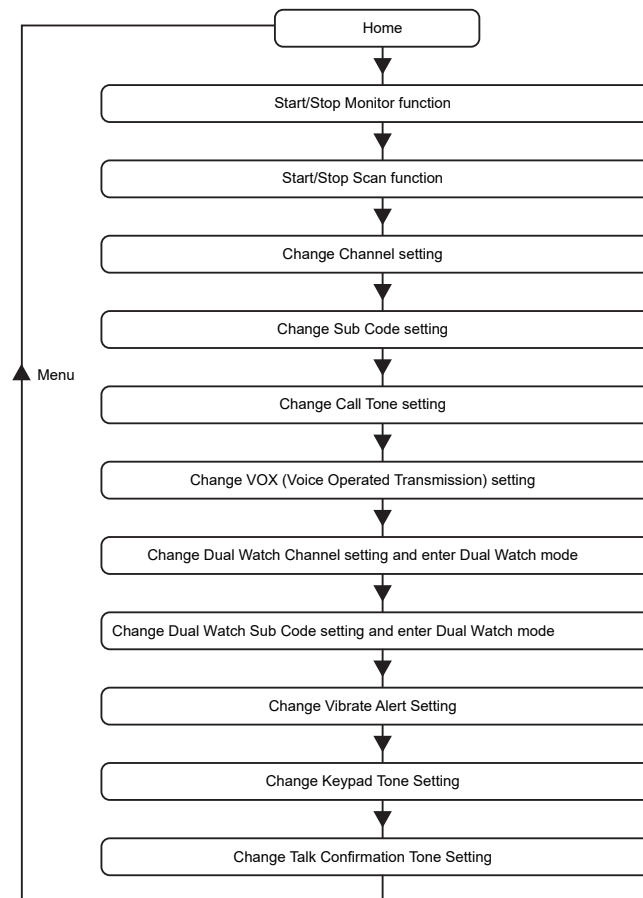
Home

Start/Stop Monitor function

Start/Stop Scan function

Change Channel setting

Change Sub Code setting

Menu

Change Call Tone setting

Change VOX (Voice Operated Transmission) setting

Change Dual Watch Channel setting and enter Dual Watch mode

Change Dual Watch Sub Code setting and enter Dual Watch mode

Change Vibrate Alert Setting

Change Keypad Tone Setting

Change Talk Confirmation Tone Setting